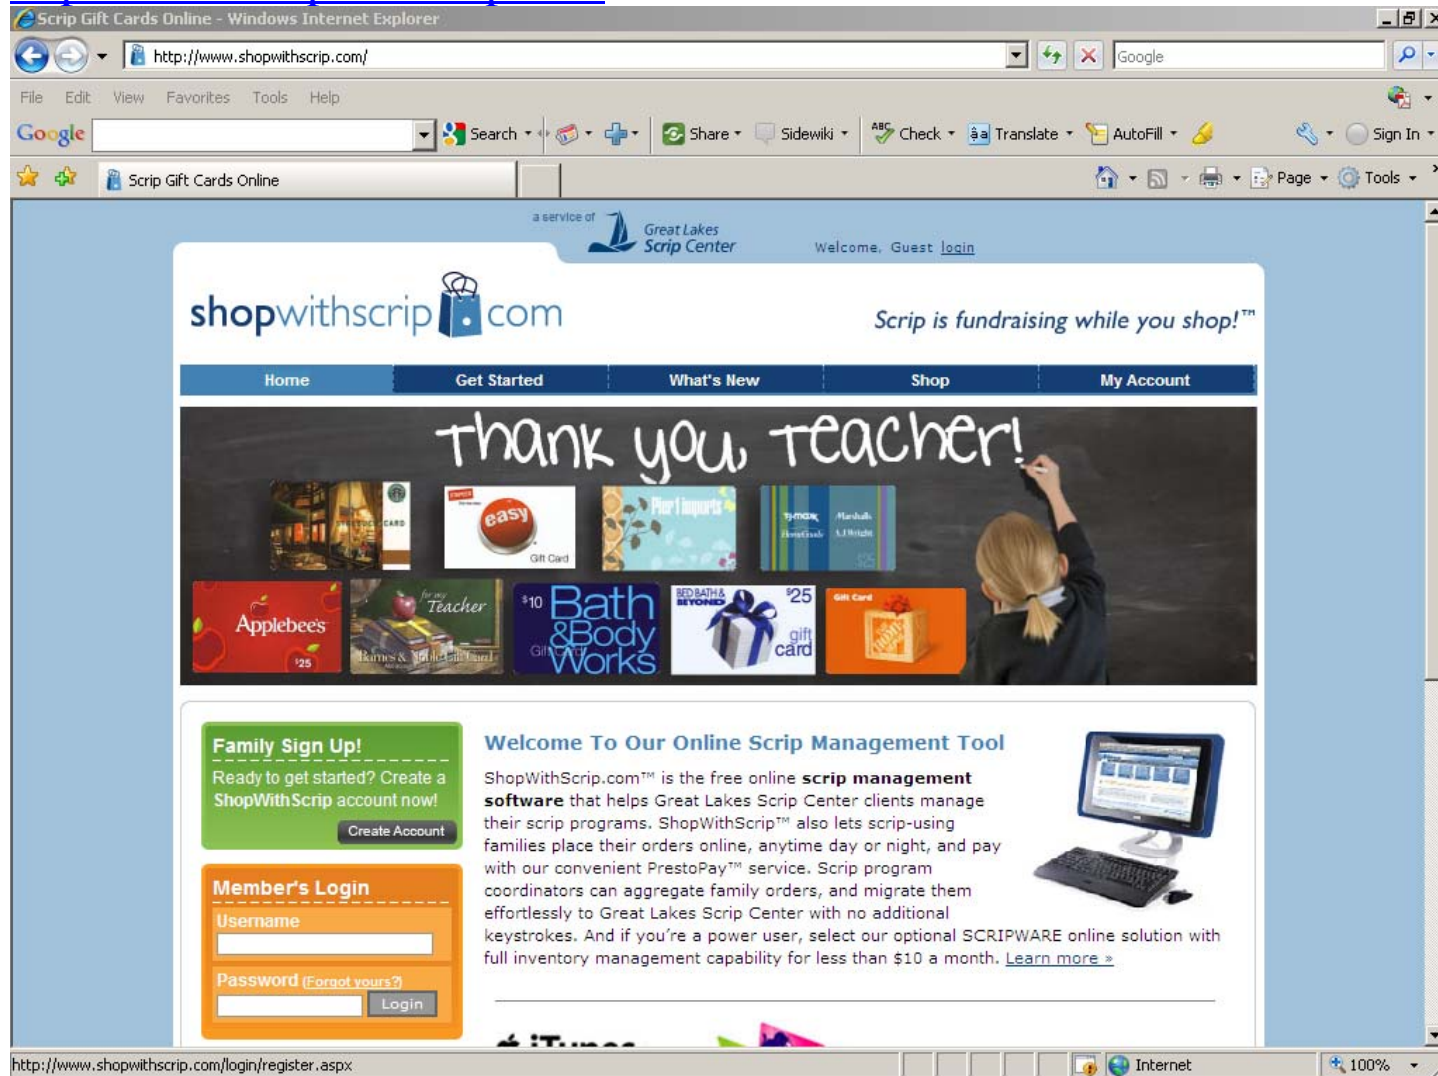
Scrip Gift Cards Online - Windows Internet Explorer

http://www.shopwithscrip.com/

Google

File Edit View Favorites Tools Help

Google

Search Share Sidewiki Check Translate AutoFill Sign In

Scrip Gift Cards Online

Page Tools

a service of Great Lakes Scrip Center

Welcome, Guest login

shopwithscrip.com

Scrip is fundraising while you shop!™

Home | Get Started | What's New | Shop | My Account

thank you, teacher!

easy Gift Card

Pier 1 imports

T.J.maxx Marshalls HomeGoods A.J.Wright

Applebee's $25

for my Teacher Barnes & Noble Gift Card

$10 Bath & Body Works Gift Card

BED BATH & BEYOND $25 gift card

Gift Card

Family Sign Up!

Ready to get started? Create a ShopWithScrip account now!

Create Account

Member's Login

Username

Password (Forgot yours?)

Login

Welcome To Our Online Scrip Management Tool

ShopWithScrip.com™ is the free online scrip management software that helps Great Lakes Scrip Center clients manage their scrip programs. ShopWithScrip™ also lets scrip-using families place their orders online, anytime day or night, and pay with our convenient PrestoPay™ service. Scrip program coordinators can aggregate family orders, and migrate them effortlessly to Great Lakes Scrip Center with no additional keystrokes. And if you're a power user, select our optional SCRIPWARE online solution with full inventory management capability for less than $10 a month. Learn more »

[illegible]

http://www.shopwithscrip.com/login/register.aspx

Internet

100%